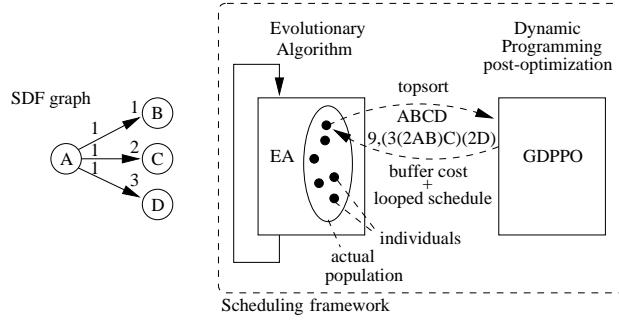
SDF graph

A

B

C

D

1

1

1

1

2

3

Evolutionary Algorithm

Dynamic Programming post-optimization

topsort

ABCD

9,(3(2AB)C)(2D)

EA

GDPPO

buffer cost + looped schedule

individuals

actual population

Scheduling framework